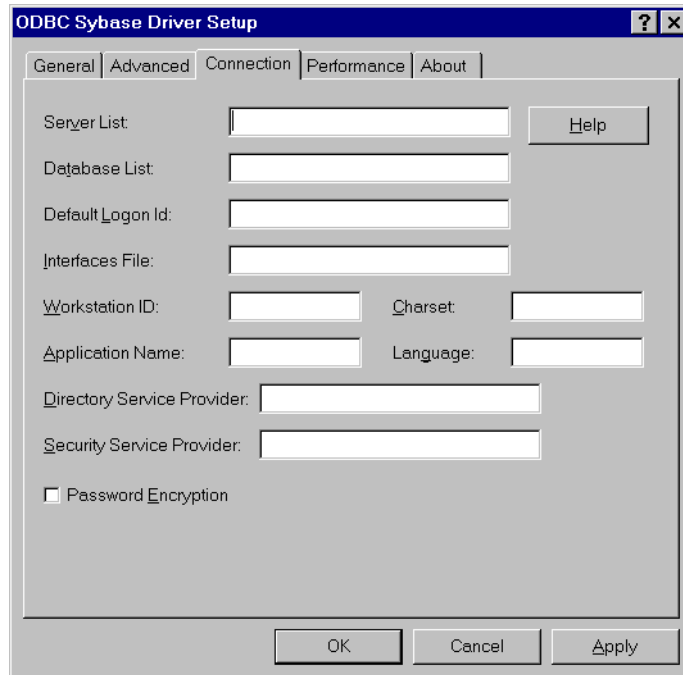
ODBC Sybase Driver Setup

? ×

General | Advanced | Connection | Performance | About

Server List:

Help

Database List:

Default Logon Id:

Interfaces File:

Workstation ID:

Charset:

Application Name:

Language:

Directory Service Provider:

Security Service Provider:

☐ Password Encryption

OK

Cancel

Apply